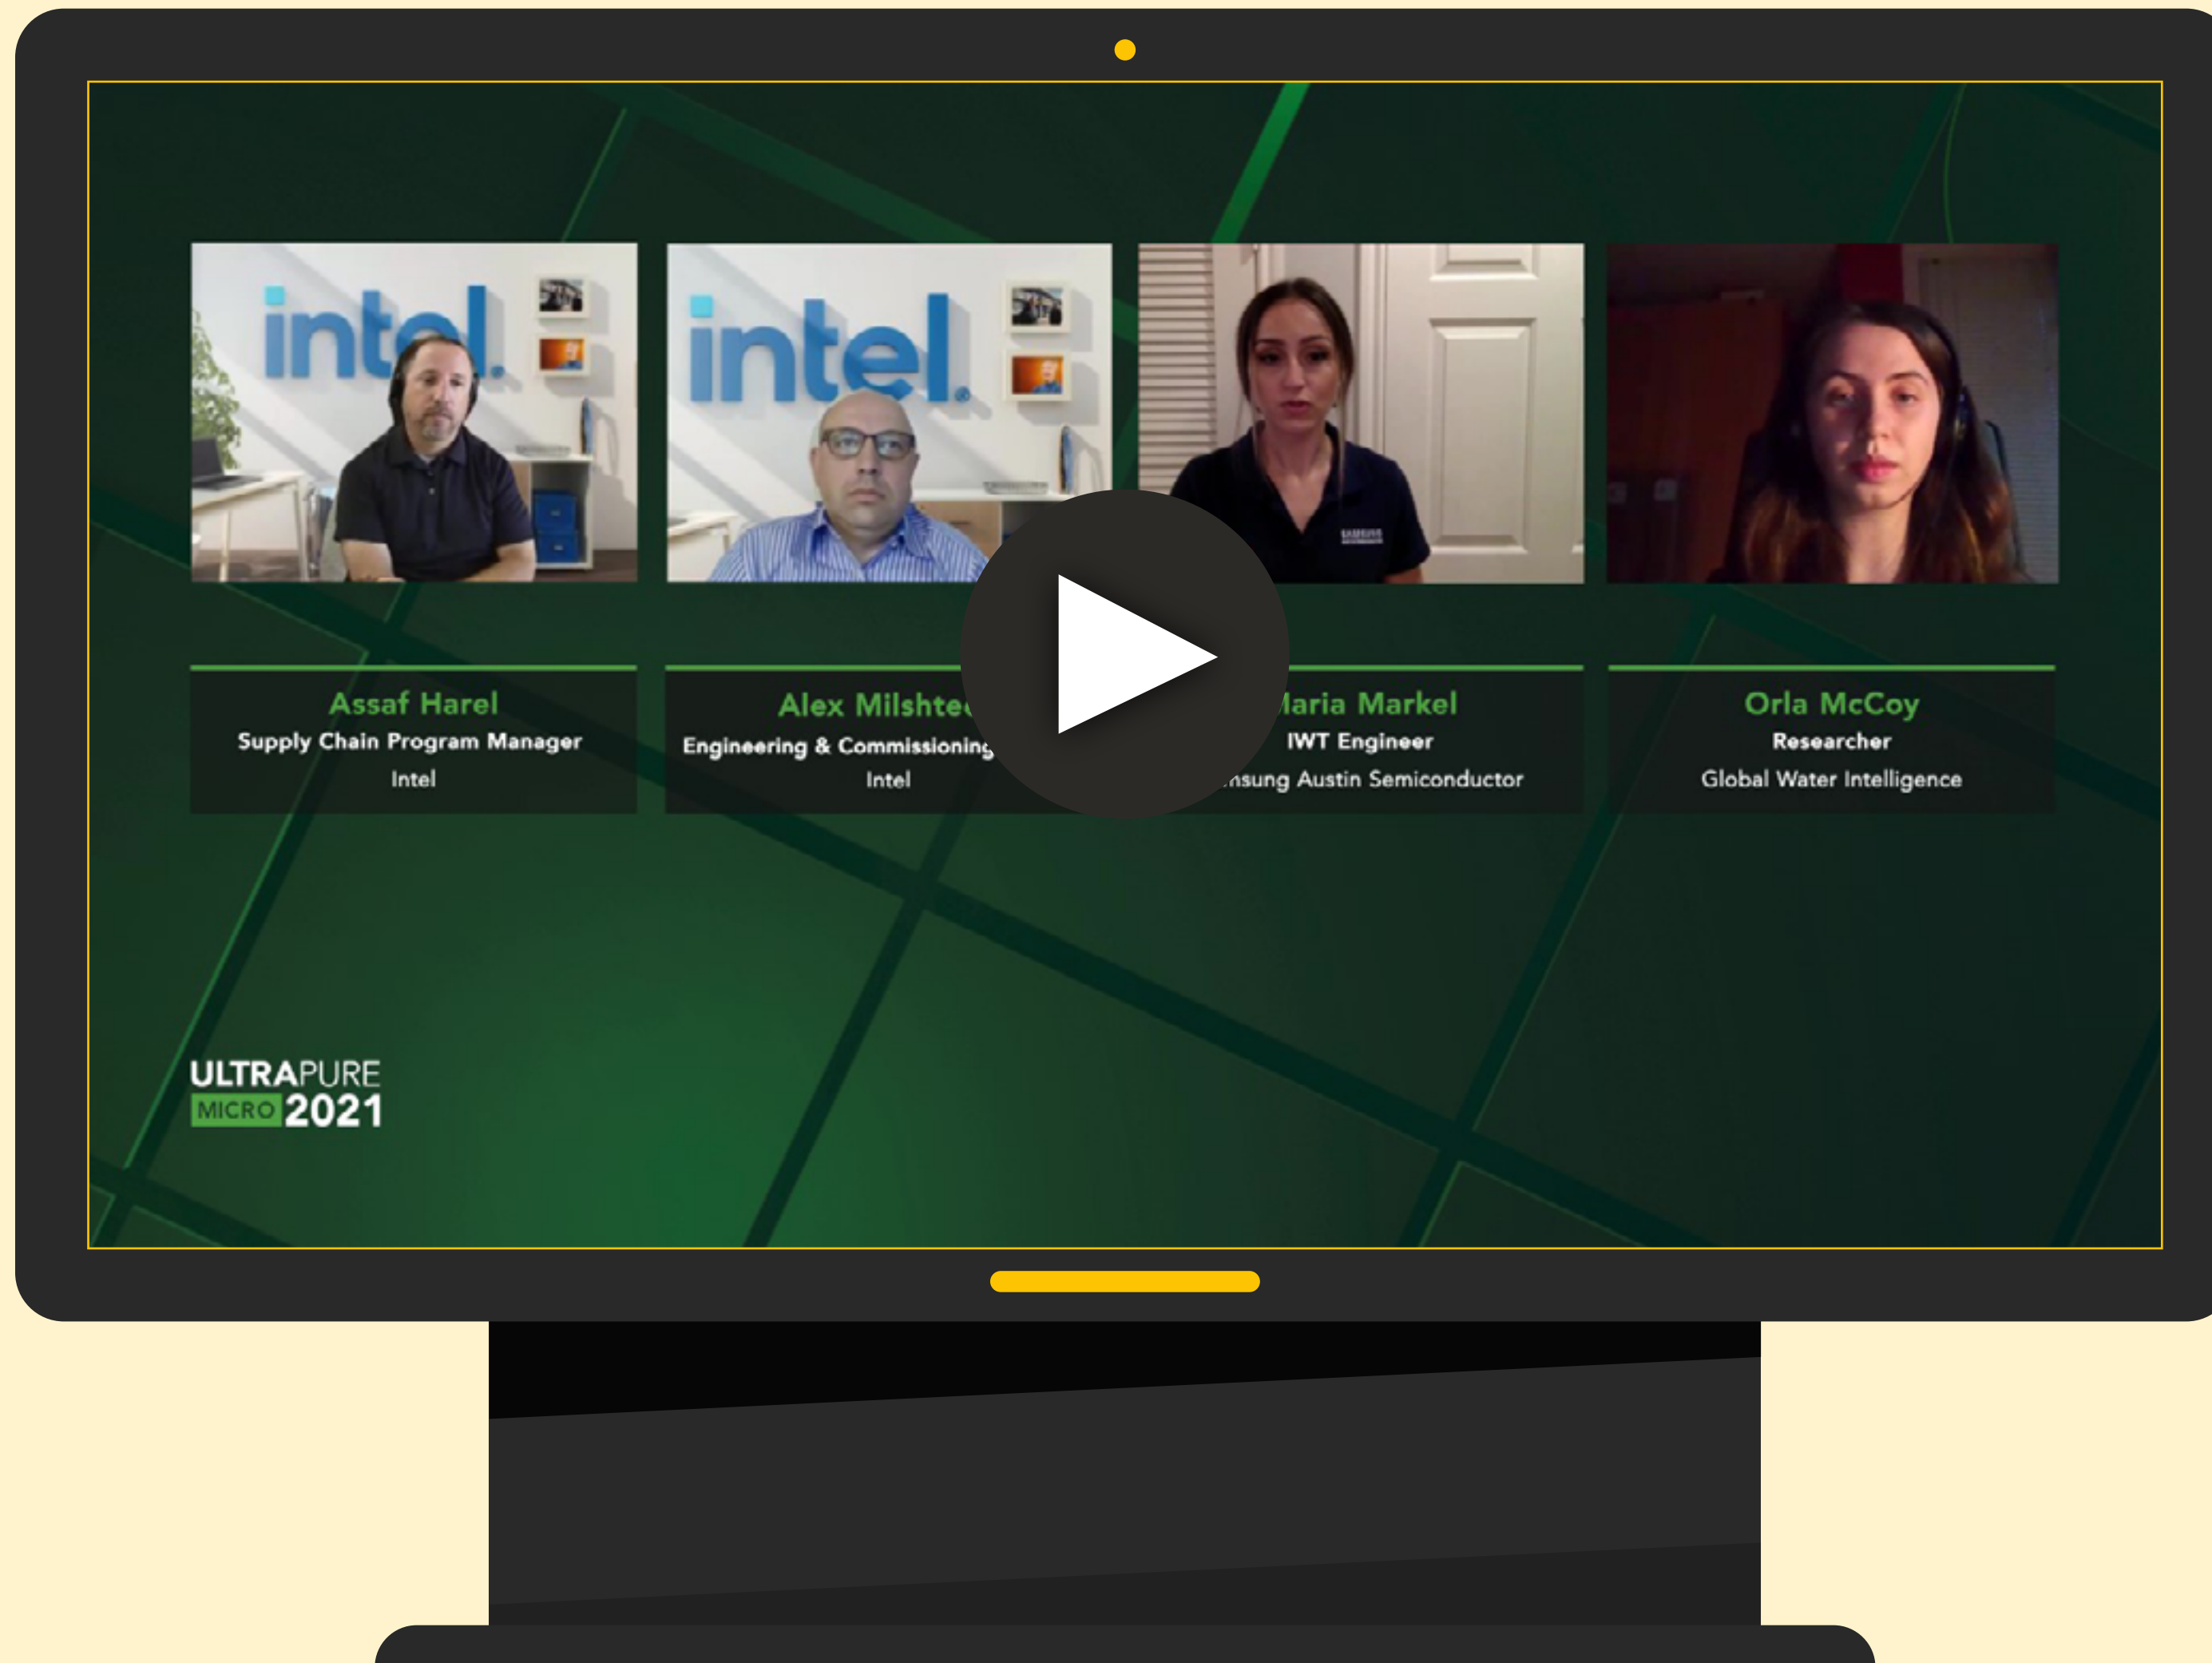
intel.

intel.

Assaf Harel
Supply Chain Program Manager
Intel

Alex Milshte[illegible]
Engineering & Commissioning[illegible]
Intel

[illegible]aria Markel
IWT Engineer
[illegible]nsung Austin Semiconductor

Orla McCoy
Researcher
Global Water Intelligence

ULTRAPURE
MICRO 2021